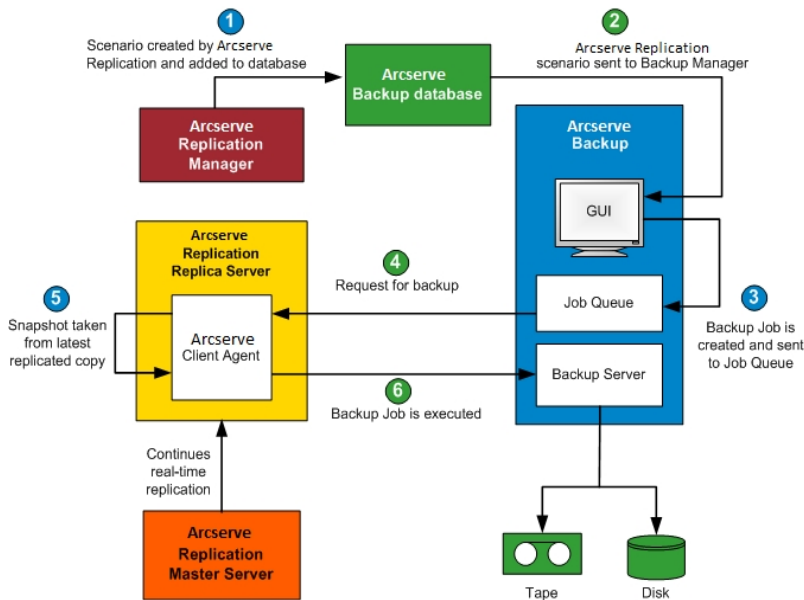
1
Scenario created by Arcserve Replication and added to database

2
Arcserve Replication scenario sent to Backup Manager

Arcserve Backup database

Arcserve Replication Manager

Arcserve Backup

GUI

Arcserve Replication Replica Server

4
Request for backup

5
Snapshot taken from latest replicated copy

Arcserve Client Agent

Job Queue

3
Backup Job is created and sent to Job Queue

Backup Server

6
Backup Job is executed

Continues real-time replication

Arcserve Replication Master Server

Tape

Disk